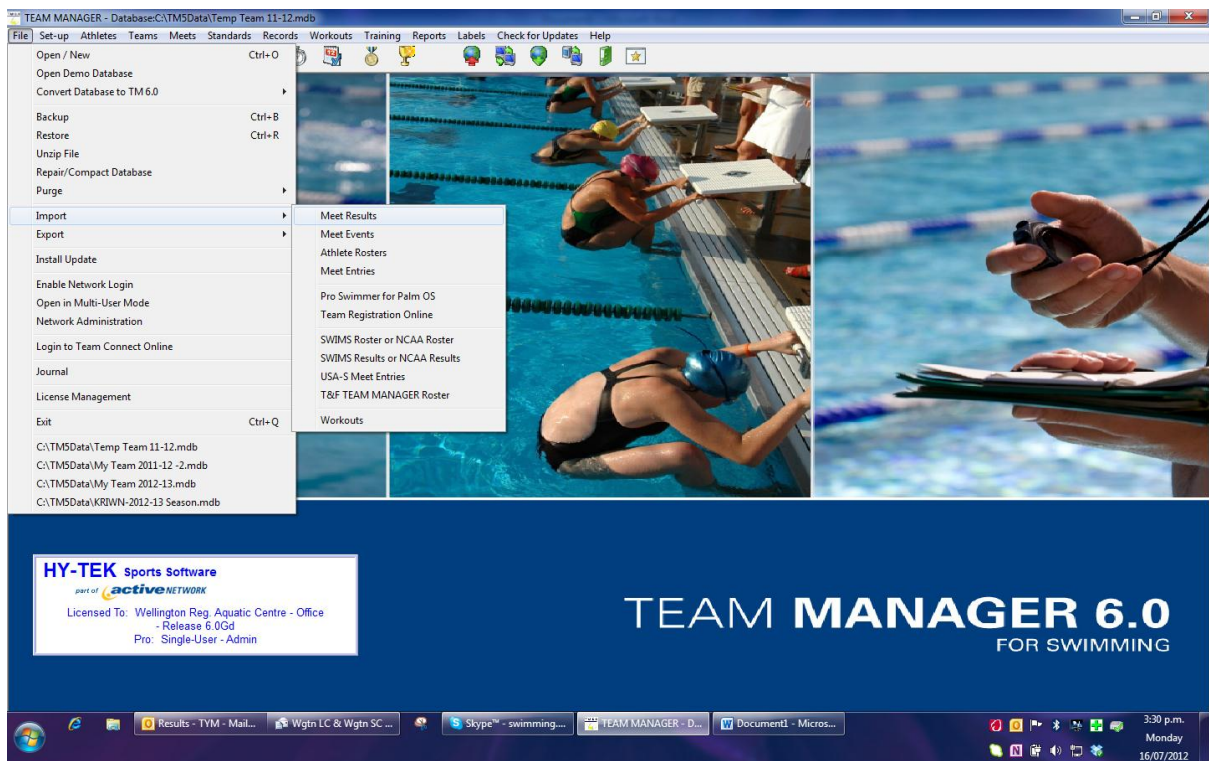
TEAM MANAGER - Database:C:\TM5Data\Temp Team 11-12.mdb

File Set-up Athletes Teams Meets Standards Records Workouts Training Reports Labels Check for Updates Help

Open / New Ctrl+O
Open Demo Database
Convert Database to TM 6.0
Backup Ctrl+B
Restore Ctrl+R
Unzip File
Repair/Compact Database
Purge
Import
Export
Install Update
Enable Network Login
Open in Multi-User Mode
Network Administration
Login to Team Connect Online
Journal
License Management
Exit Ctrl+Q
C:\TM5Data\Temp Team 11-12.mdb
C:\TM5Data\My Team 2011-12 -2.mdb
C:\TM5Data\My Team 2012-13.mdb
C:\TM5Data\KRIWN-2012-13 Season.mdb

Meet Results
Meet Events
Athlete Rosters
Meet Entries
Pro Swimmer for Palm OS
Team Registration Online
SWIMS Roster or NCAA Roster
SWIMS Results or NCAA Results
USA-S Meet Entries
T&F TEAM MANAGER Roster
Workouts

HY-TEK Sports Software
part of active NETWORK
Licensed To: Wellington Reg. Aquatic Centre - Office
- Release 6.0Gd
Pro: Single-User - Admin

TEAM MANAGER 6.0
FOR SWIMMING

Results - TYM - Mail... Wgtn LC & Wgtn SC ... Skype™ - swimming.... TEAM MANAGER - D... Document1 - Micros...

3:30 p.m.
Monday
16/07/2012